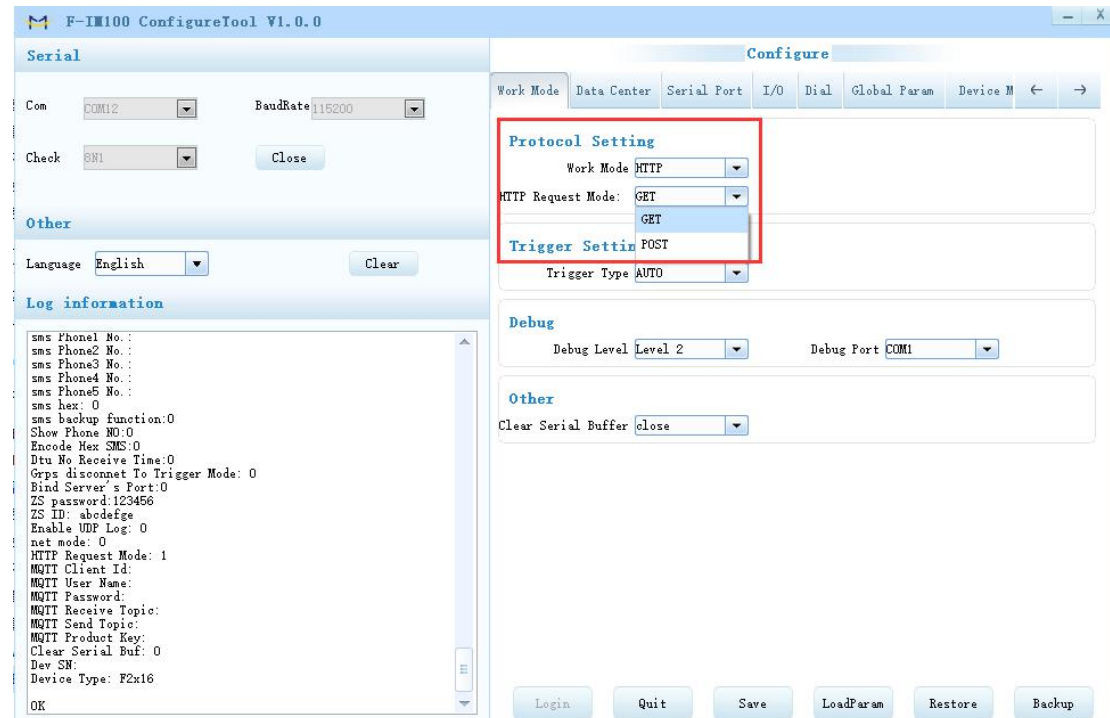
F-IM100 ConfigureTool V1.0.0

Serial

Com COM12

BaudRate 115200

Check 8N1

Close

Other

Language English

Clear

Log information

sms Phone1 No.:
sms Phone2 No.:
sms Phone3 No.:
sms Phone4 No.:
sms Phone5 No.:
sms hex: 0
sms backup function:0
Show Phone NO:0
Encode Hex SMS:0
Dtu No Receive Time:0
Grps disconnet To Trigger Mode: 0
Bind Server's Port:0
ZS password:123456
ZS ID: abcdefge
Enable UDP Log: 0
net mode: 0
HTTP Request Mode: 1
MQTT Client Id:
MQTT User Name:
MQTT Password:
MQTT Receive Topic:
MQTT Send Topic:
MQTT Product Key:
Clear Serial Buf: 0
Dev SN:
Device Type: F2x16

OK

Configure

Work Mode | Data Center | Serial Port | I/O | Dial | Global Param | Device M | ← | →

Protocol Setting

Work Mode HTTP

HTTP Request Mode: GET

GET
POST

Trigger Settin

Trigger Type AUTO

Debug

Debug Level Level 2

Debug Port COM1

Other

Clear Serial Buffer close

Login | Quit | Save | LoadParam | Restore | Backup